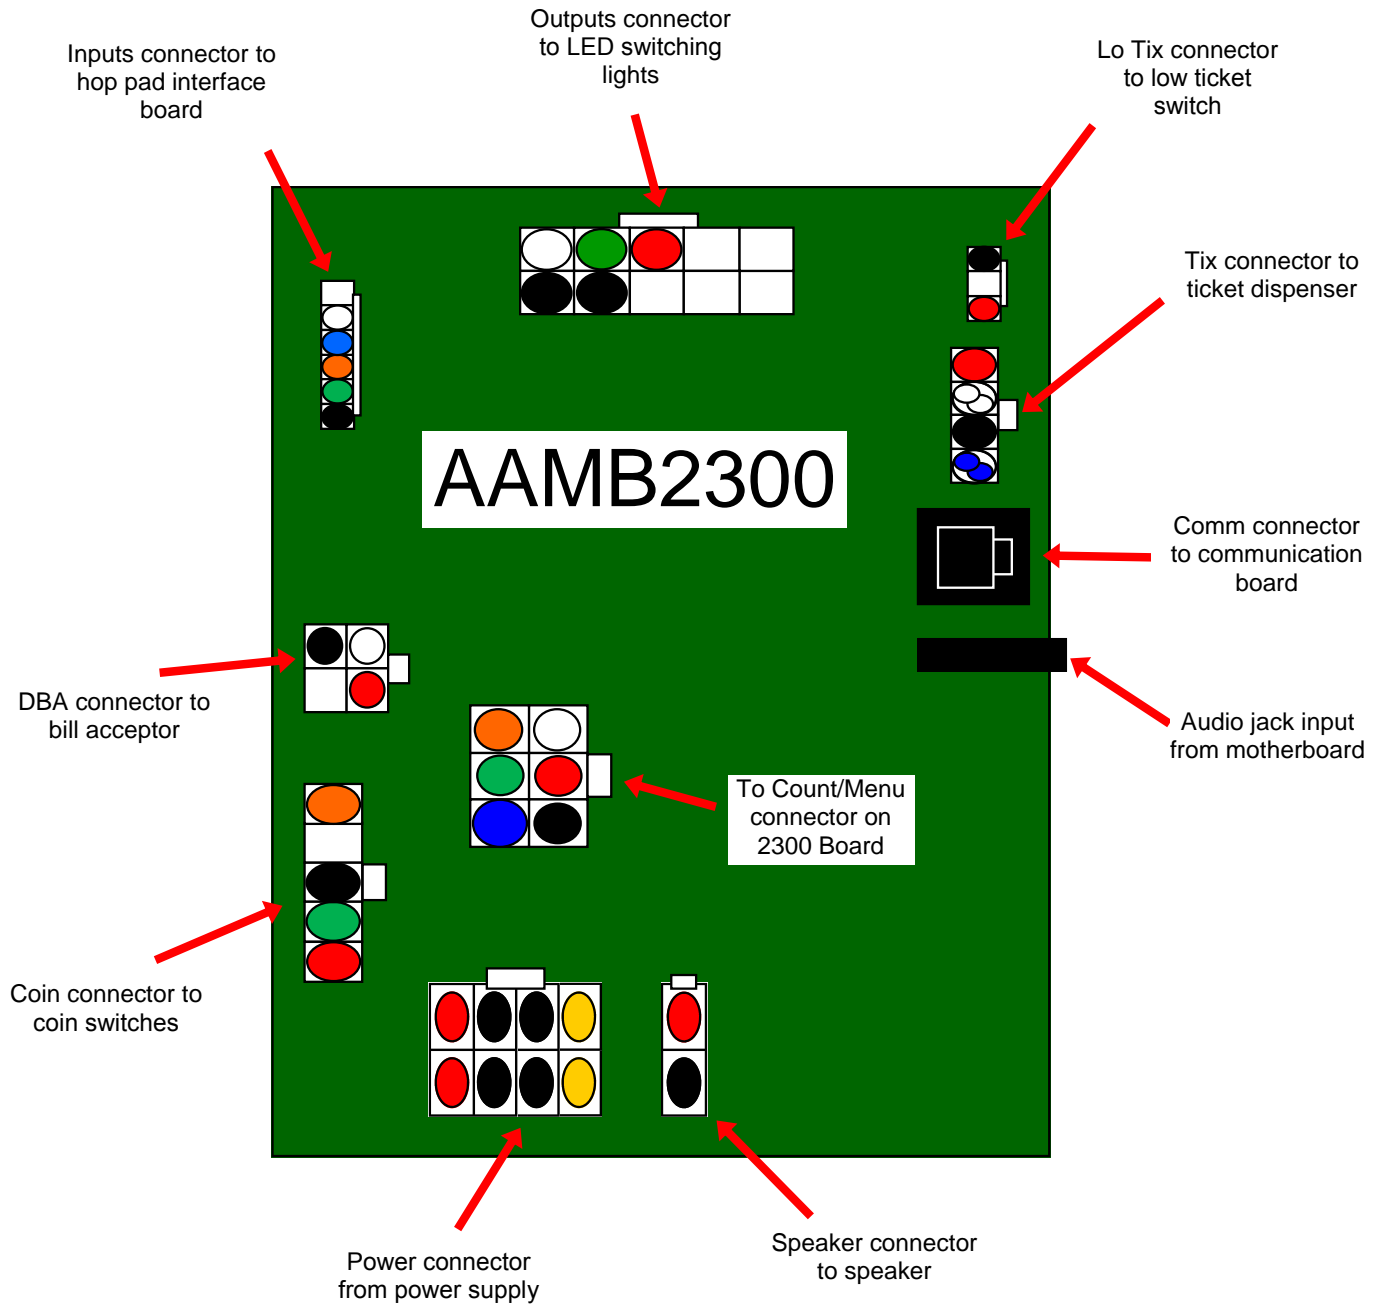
Outputs connector to LED switching lights

Inputs connector to hop pad interface board

Lo Tix connector to low ticket switch

Tix connector to ticket dispenser

AAMB2300

Comm connector to communication board

Audio jack input from motherboard

DBA connector to bill acceptor

To Count/Menu connector on 2300 Board

Coin connector to coin switches

Power connector from power supply

Speaker connector to speaker